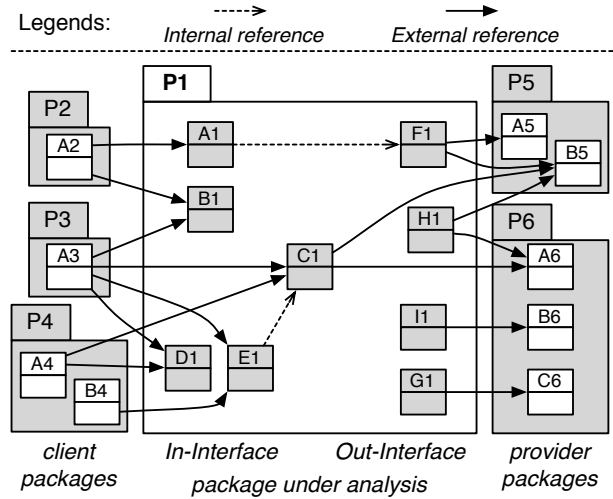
Legends:
Internal reference
External reference

P1
P2
A2
P3
A3
P4
A4
B4
A1
B1
C1
D1
E1
F1
H1
I1
G1
P5
A5
B5
P6
A6
B6
C6

client packages
In-Interface
Out-Interface
provider packages
package under analysis